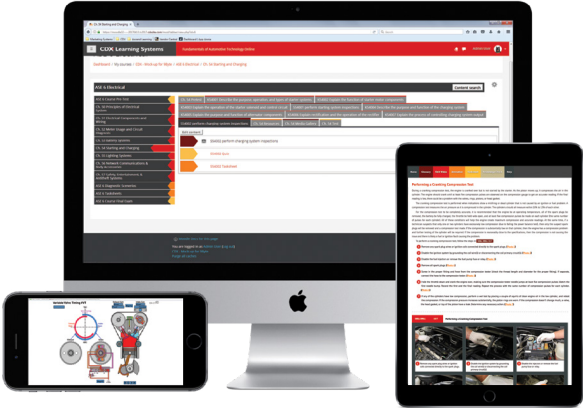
CDX Learning Systems

Fundamentals of Automotive Technology Online

Dashboard / My Courses / CDX - Work up for Make / A6 Electrical / Ch. 36 Starting and charging

A6 Electrical

Content search

Performing a Cranking Compression Test

Variable Valve Timing (VVT)

Performing a Cranking Compression Test